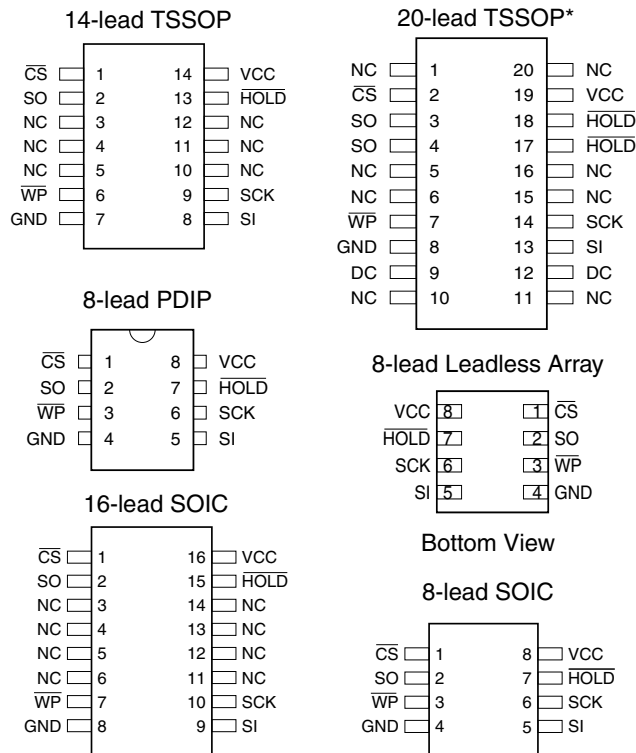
14-lead TSSOP

$\overline{CS}$ 1 14 VCC
SO 2 13 $\overline{HOLD}$
NC 3 12 NC
NC 4 11 NC
NC 5 10 NC
$\overline{WP}$ 6 9 SCK
GND 7 8 SI

8-lead PDIP

$\overline{CS}$ 1 8 VCC
SO 2 7 $\overline{HOLD}$
$\overline{WP}$ 3 6 SCK
GND 4 5 SI

16-lead SOIC

$\overline{CS}$ 1 16 VCC
SO 2 15 $\overline{HOLD}$
NC 3 14 NC
NC 4 13 NC
NC 5 12 NC
NC 6 11 NC
$\overline{WP}$ 7 10 SCK
GND 8 9 SI

20-lead TSSOP*

NC 1 20 NC
$\overline{CS}$ 2 19 VCC
SO 3 18 $\overline{HOLD}$
SO 4 17 $\overline{HOLD}$
NC 5 16 NC
NC 6 15 NC
$\overline{WP}$ 7 14 SCK
GND 8 13 SI
DC 9 12 DC
NC 10 11 NC

8-lead Leadless Array

VCC 8 1 $\overline{CS}$
$\overline{HOLD}$ 7 2 SO
SCK 6 3 $\overline{WP}$
SI 5 4 GND

Bottom View

8-lead SOIC

$\overline{CS}$ 1 8 VCC
SO 2 7 $\overline{HOLD}$
$\overline{WP}$ 3 6 SCK
GND 4 5 SI